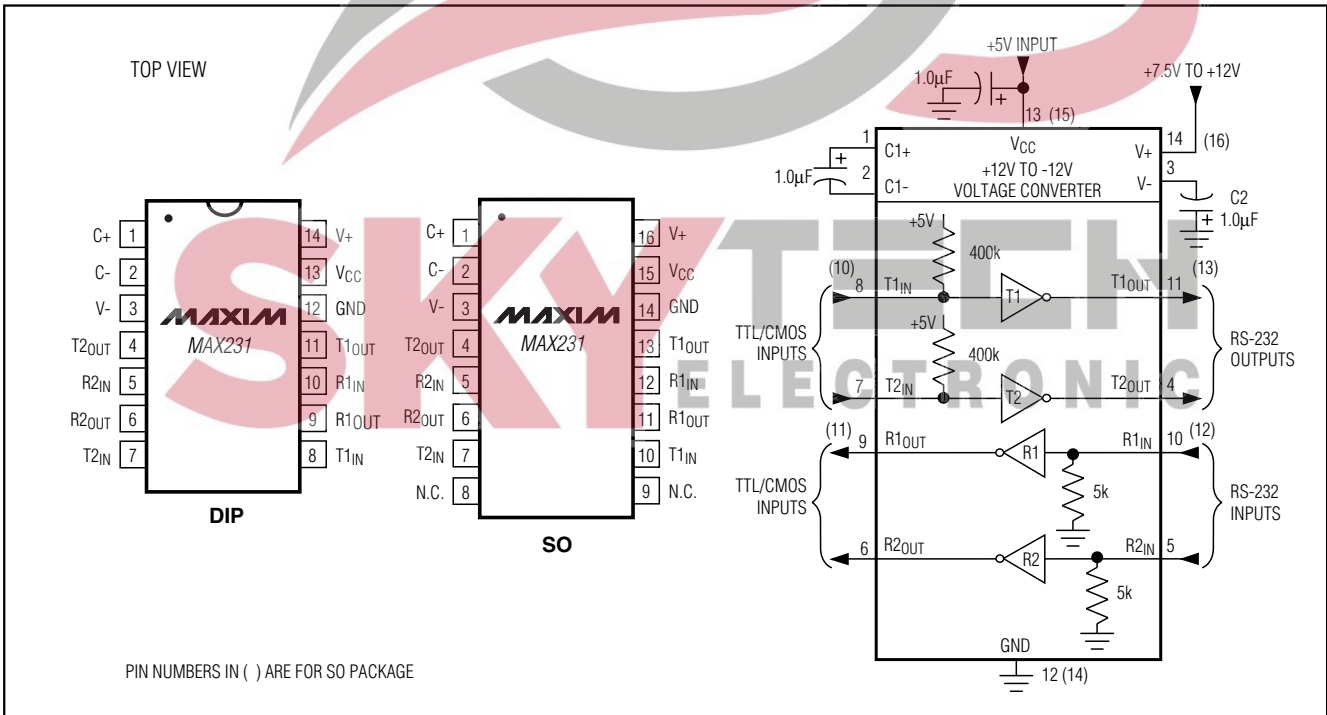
TOP VIEW

C+ 1
C- 2
V- 3
$T2_{OUT}$ 4
$R2_{IN}$ 5
$R2_{OUT}$ 6
$T2_{IN}$ 7

14 V+
13 $V_{CC}$
12 GND
11 $T1_{OUT}$
10 $R1_{IN}$
9 $R1_{OUT}$
8 $T1_{IN}$

MAXIM
MAX231

DIP

C+ 1
C- 2
V- 3
$T2_{OUT}$ 4
$R2_{IN}$ 5
$R2_{OUT}$ 6
$T2_{IN}$ 7
N.C. 8

16 V+
15 $V_{CC}$
14 GND
13 $T1_{OUT}$
12 $R1_{IN}$
11 $R1_{OUT}$
10 $T1_{IN}$
9 N.C.

MAXIM
MAX231

SO

+5V INPUT
1.0μF
+
13 (15)
+7.5V TO +12V
1
C1+
$V_{CC}$
+12V TO -12V
VOLTAGE CONVERTER
14 (16)
V+
3
V-
1.0μF
2
C1-
C2
1.0μF
+5V
400k
(10)
8 $T1_{IN}$
T1
$T1_{OUT}$ 11 (13)
TTL/CMOS INPUTS
+5V
400k
RS-232 OUTPUTS
7 $T2_{IN}$
T2
$T2_{OUT}$ 4
(11)
9 $R1_{OUT}$
R1
$R1_{IN}$ 10 (12)
TTL/CMOS INPUTS
5k
RS-232 INPUTS
6 $R2_{OUT}$
R2
$R2_{IN}$ 5
5k
GND
12 (14)

PIN NUMBERS IN ( ) ARE FOR SO PACKAGE

SKYTECH ELECTRONIC